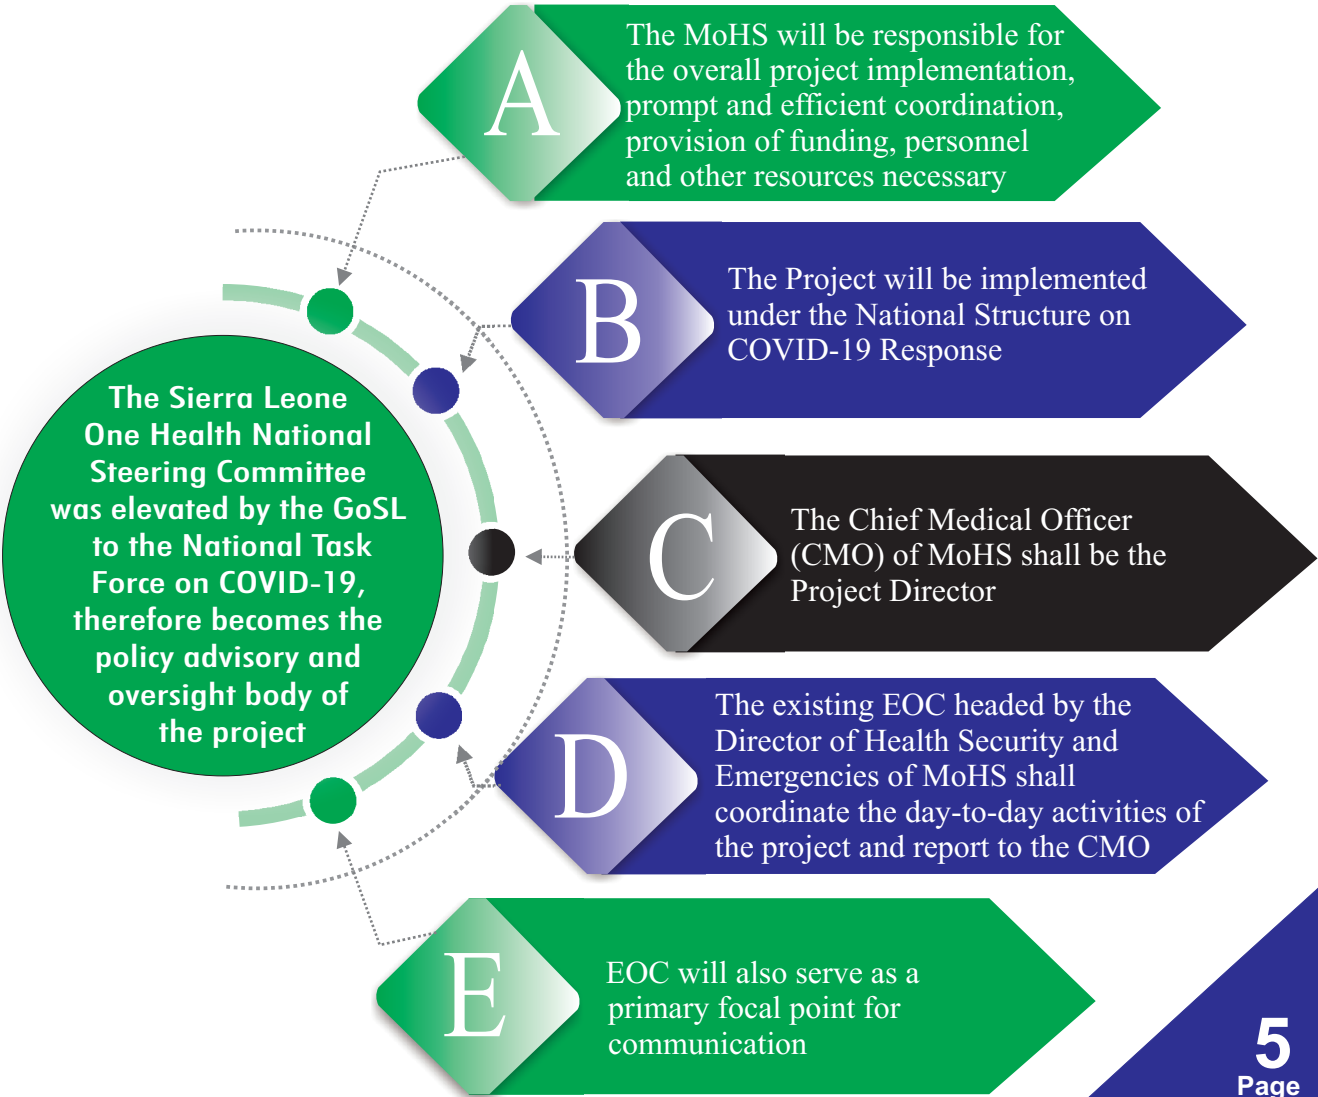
The Sierra Leone One Health National Steering Committee was elevated by the GoSL to the National Task Force on COVID-19, therefore becomes the policy advisory and oversight body of the project

A

The MoHS will be responsible for the overall project implementation, prompt and efficient coordination, provision of funding, personnel and other resources necessary

B

The Project will be implemented under the National Structure on COVID-19 Response

C

The Chief Medical Officer (CMO) of MoHS shall be the Project Director

D

The existing EOC headed by the Director of Health Security and Emergencies of MoHS shall coordinate the day-to-day activities of the project and report to the CMO

E

EOC will also serve as a primary focal point for communication

5
Page